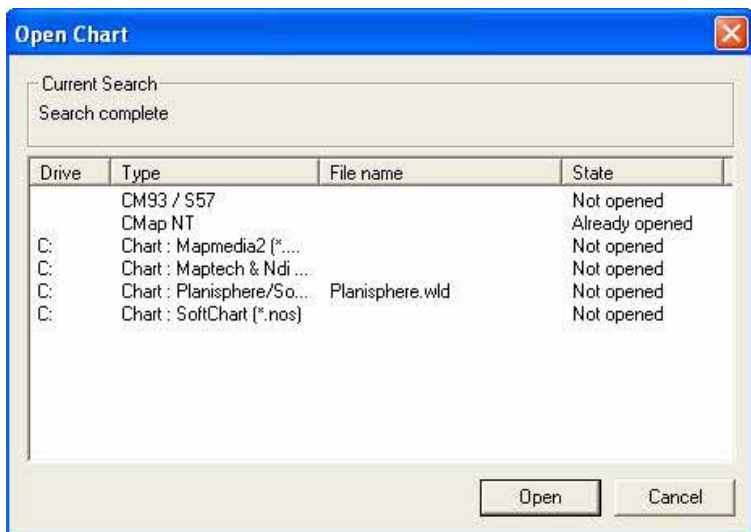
Open Chart

Current Search
Search complete

| Drive | Type | File name | State |
|---|---|---|---|
| | CM93 / S57 | | Not opened |
| | CMap NT | | Already opened |
| C: | Chart : Mapmedia2 (*.... | | Not opened |
| C: | Chart : Maptech & Ndi ... | | Not opened |
| C: | Chart : Planisphere/So... | Planisphere.wld | Not opened |
| C: | Chart : SoftChart (*.nos) | | Not opened |

Open
Cancel